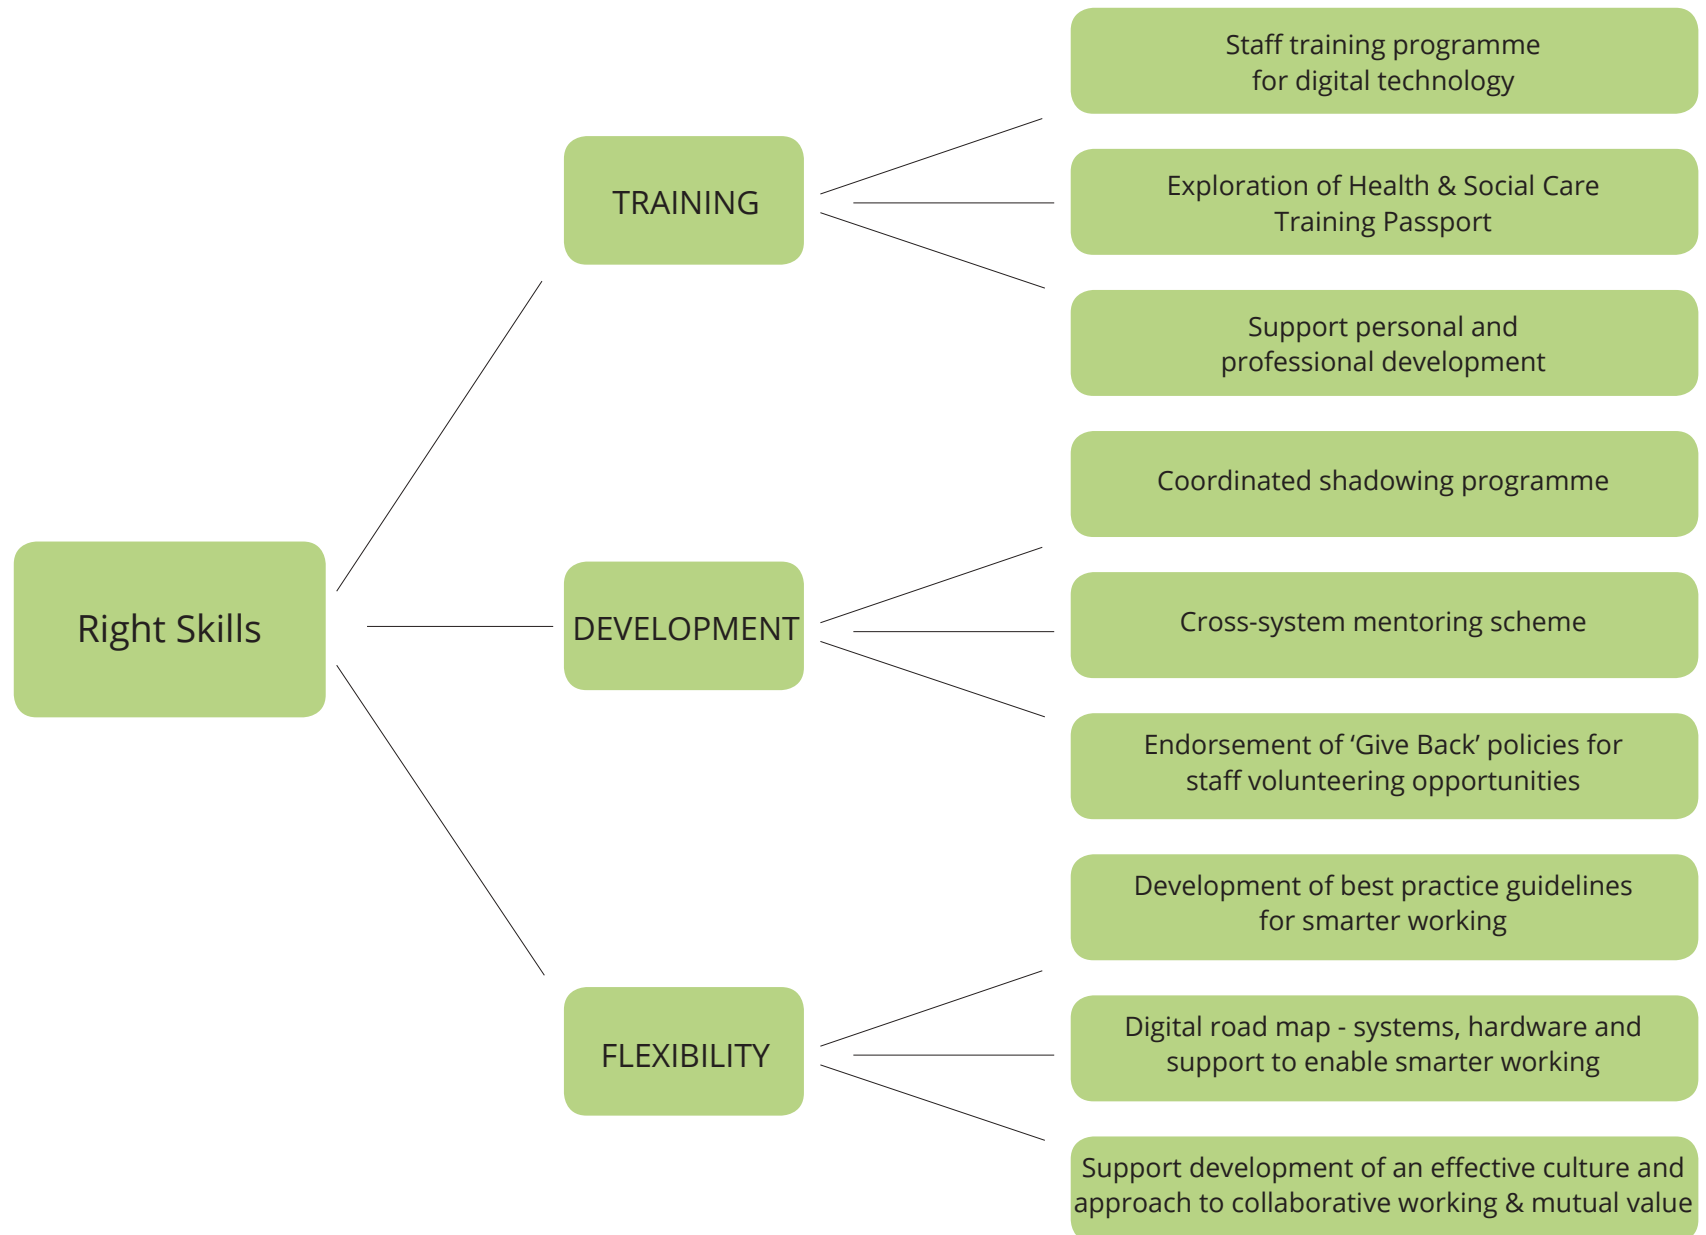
Right Skills

TRAINING

Staff training programme for digital technology

Exploration of Health & Social Care Training Passport

Support personal and professional development

DEVELOPMENT

Coordinated shadowing programme

Cross-system mentoring scheme

Endorsement of ‘Give Back’ policies for staff volunteering opportunities

FLEXIBILITY

Development of best practice guidelines for smarter working

Digital road map - systems, hardware and support to enable smarter working

Support development of an effective culture and approach to collaborative working & mutual value